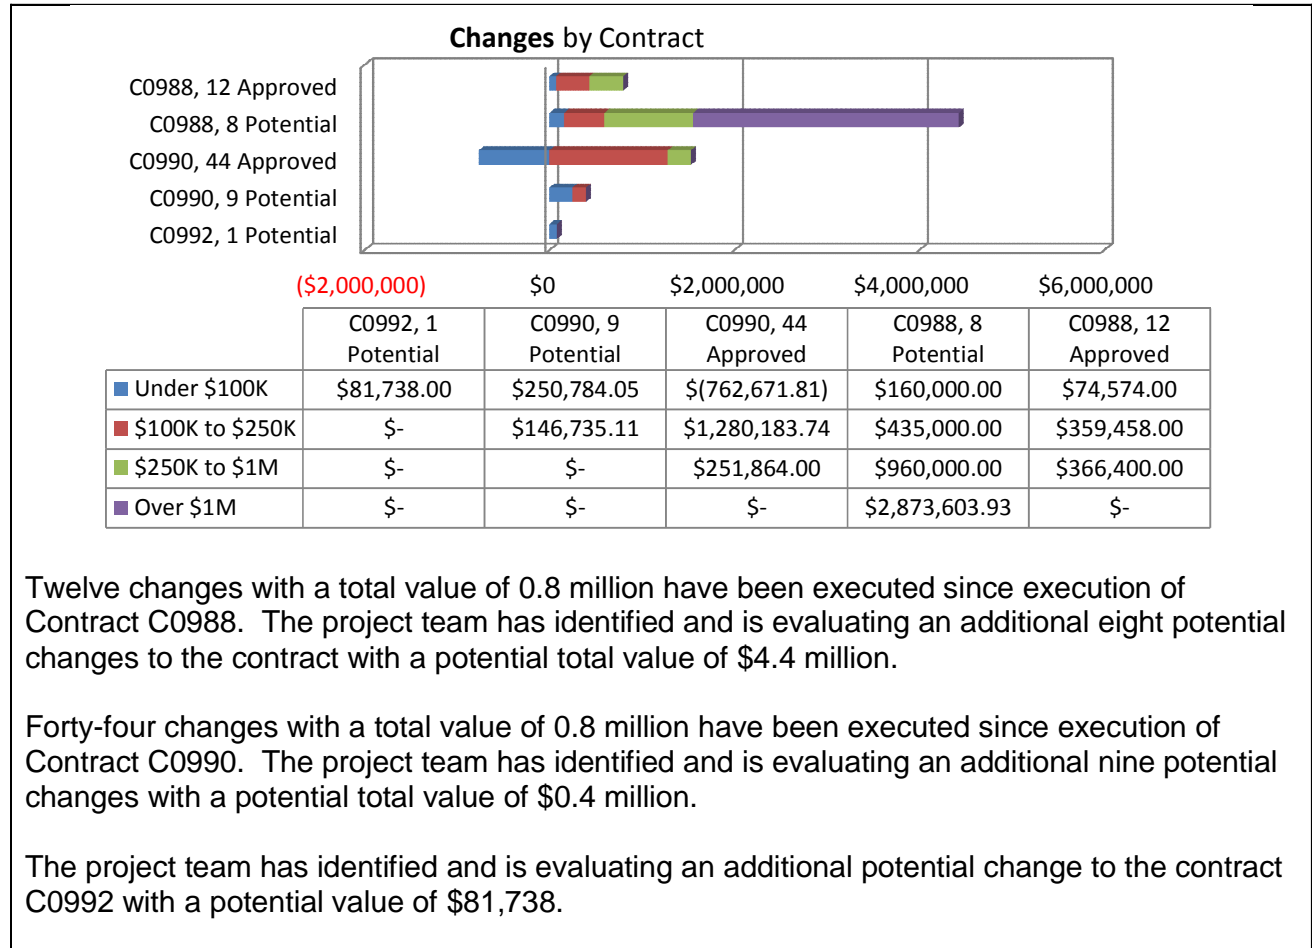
**Changes** by Contract

C0988, 12 Approved
C0988, 8 Potential
C0990, 44 Approved
C0990, 9 Potential
C0992, 1 Potential

($2,000,000) $0 $2,000,000 $4,000,000 $6,000,000

| | C0992, 1 Potential | C0990, 9 Potential | C0990, 44 Approved | C0988, 8 Potential | C0988, 12 Approved |
|---|---|---|---|---|---|
| Under $100K | $81,738.00 | $250,784.05 | $(762,671.81) | $160,000.00 | $74,574.00 |
| $100K to $250K | $- | $146,735.11 | $1,280,183.74 | $435,000.00 | $359,458.00 |
| $250K to $1M | $- | $- | $251,864.00 | $960,000.00 | $366,400.00 |
| Over $1M | $- | $- | $- | $2,873,603.93 | $- |

Twelve changes with a total value of 0.8 million have been executed since execution of Contract C0988. The project team has identified and is evaluating an additional eight potential changes to the contract with a potential total value of $4.4 million.

Forty-four changes with a total value of 0.8 million have been executed since execution of Contract C0990. The project team has identified and is evaluating an additional nine potential changes with a potential total value of $0.4 million.

The project team has identified and is evaluating an additional potential change to the contract C0992 with a potential value of $81,738.